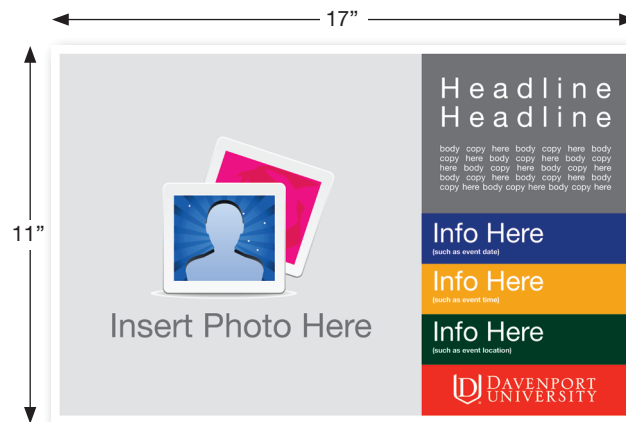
17”

11”

Insert Photo Here

Headline
Headline

body copy here body copy here body copy here body copy here body copy here body copy here body copy here body copy here body copy here body copy here body copy here body copy here

Info Here
(such as event date)

Info Here
(such as event time)

Info Here
(such as event location)

DAVENPORT UNIVERSITY